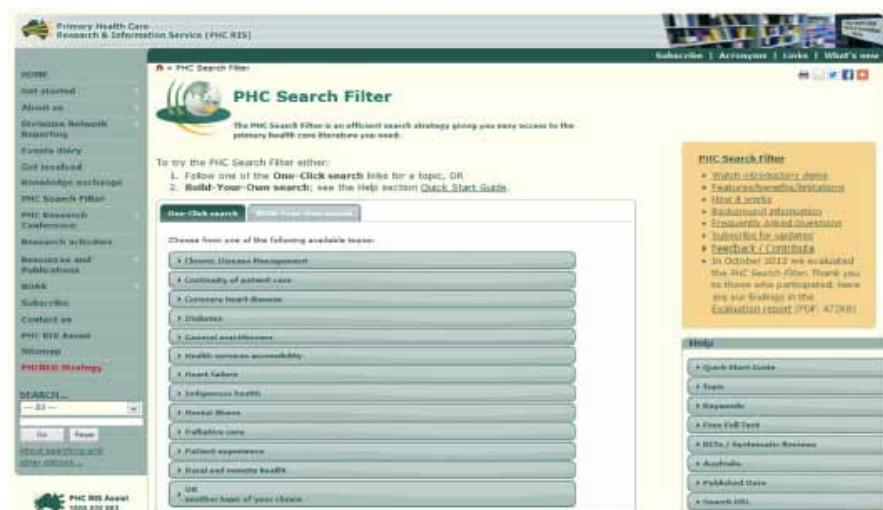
Primary Health Care Research & Information Service (PHC RIS)

Subscribe | Acronyms | Links | What's new

HOME
Get started
About us
Divisions Network Reporting
Events diary
Get involved
Knowledge exchange
PHC Search Filter
PHC Research Conference
Research activities
Resources and Publications
ROAN
Subscribe
Contact us
PHC RIS Assist
Sitemap
PHCRIS Strategy

SEARCH...
— All —
Go Reset
About searching and other options...

PHC RIS Assist

» PHC Search Filter

PHC Search Filter

The PHC Search Filter is an efficient search strategy giving you easy access to the primary health care literature you need.

To try the PHC Search Filter either:
1. Follow one of the One-Click search links for a topic, OR
2. Build-Your-Own search; see the Help section Quick Start Guide.

One-Click search | Build-Your-Own search

Choose from one of the following available topics:

› Chronic Disease Management
› Continuity of patient care
› Coronary heart disease
› Diabetes
› General practitioners
› Health services accessibility
› Heart failure
› Indigenous health
› Mental illness
› Palliative care
› Patient experience
› Rural and remote health
OR
another topic of your choice

PHC Search Filter
• Watch introductory demo
• Features/benefits/limitations
• How it works
• Background information
• Frequently Asked Questions
• Subscribe for updates
• Feedback / Contribute
• In October 2012 we evaluated the PHC Search Filter. Thank you to those who participated. Here are our findings in the Evaluation report (PDF: 472KB)

Help
› Quick Start Guide
› Topic
› Keywords
› Free Full Text
› RCTs / Systematic Reviews
› Australia
› Published Date
› Search URL